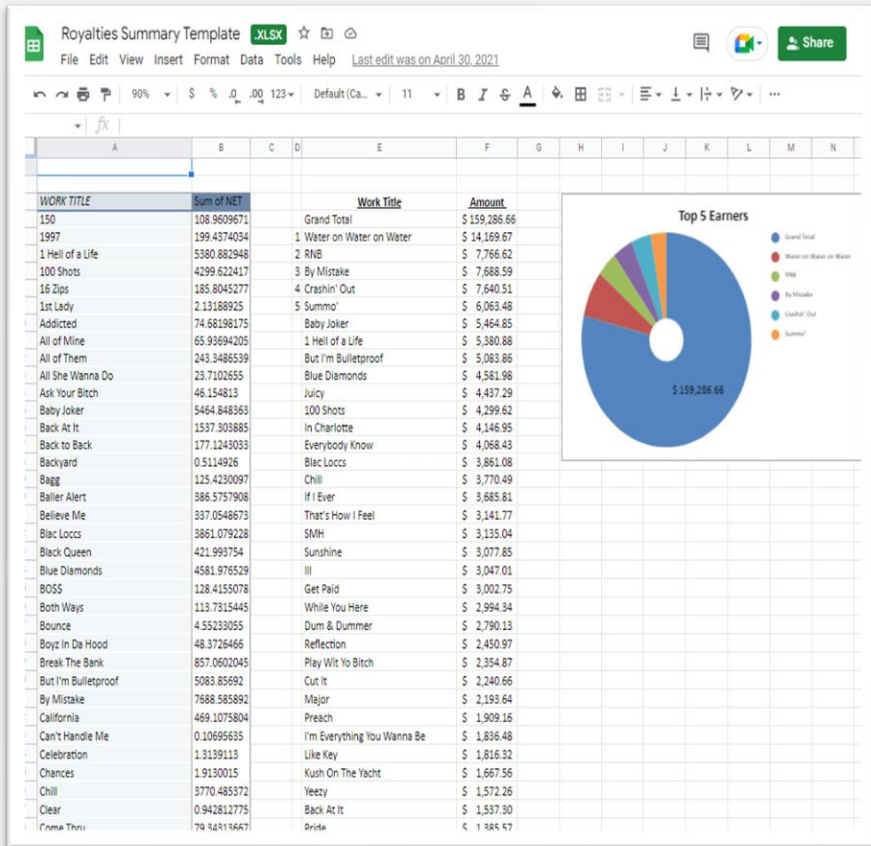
Royalties Summary Template .XLSX

File Edit View Insert Format Data Tools Help Last edit was on April 30, 2021

Share

90% $ % .0 .00 123 Default (Ca... 11 B I S A

fx

| A | B | C | D | E | F |
|---|---|---|---|---|---|
| WORK TITLE | Sum of NET | | | Work Title | Amount |
| 150 | 108.9609671 | | | Grand Total | $ 159,286.66 |
| 1997 | 199.4374034 | | 1 | Water on Water on Water | $ 14,169.67 |
| 1 Hell of a Life | 5380.882948 | | 2 | RNB | $ 7,766.62 |
| 100 Shots | 4299.622417 | | 3 | By Mistake | $ 7,688.59 |
| 16 Zips | 185.8045277 | | 4 | Crashin' Out | $ 7,640.51 |
| 1st Lady | 2.13188925 | | 5 | Summo' | $ 6,063.48 |
| Addicted | 74.68198175 | | | Baby Joker | $ 5,464.85 |
| All of Mine | 65.93694205 | | | 1 Hell of a Life | $ 5,380.88 |
| All of Them | 243.3486539 | | | But I'm Bulletproof | $ 5,083.86 |
| All She Wanna Do | 23.7102655 | | | Blue Diamonds | $ 4,581.98 |
| Ask Your Bitch | 46.154813 | | | Juicy | $ 4,437.29 |
| Baby Joker | 5464.848363 | | | 100 Shots | $ 4,299.62 |
| Back At It | 1537.303885 | | | In Charlotte | $ 4,146.95 |
| Back to Back | 177.1243033 | | | Everybody Know | $ 4,068.43 |
| Backyard | 0.5114926 | | | Blac Loccs | $ 3,861.08 |
| Bagg | 125.4230097 | | | Chill | $ 3,770.49 |
| Baller Alert | 386.5757908 | | | If I Ever | $ 3,685.81 |
| Believe Me | 337.0548673 | | | That's How I Feel | $ 3,141.77 |
| Blac Loccs | 3861.079228 | | | SMH | $ 3,135.04 |
| Black Queen | 421.993754 | | | Sunshine | $ 3,077.85 |
| Blue Diamonds | 4581.976529 | | | III | $ 3,047.01 |
| BOSS | 128.4155078 | | | Get Paid | $ 3,002.75 |
| Both Ways | 113.7315445 | | | While You Here | $ 2,994.34 |
| Bounce | 4.55233055 | | | Dum & Dummer | $ 2,790.13 |
| Boyz In Da Hood | 48.3726466 | | | Reflection | $ 2,450.97 |
| Break The Bank | 857.0602045 | | | Play Wit Yo Bitch | $ 2,354.87 |
| But I'm Bulletproof | 5083.85692 | | | Cut It | $ 2,240.66 |
| By Mistake | 7688.585892 | | | Major | $ 2,193.64 |
| California | 469.1075804 | | | Preach | $ 1,909.16 |
| Can't Handle Me | 0.10695635 | | | I'm Everything You Wanna Be | $ 1,836.48 |
| Celebration | 1.3139113 | | | Like Key | $ 1,816.32 |
| Chances | 1.9130015 | | | Kush On The Yacht | $ 1,667.56 |
| Chill | 3770.485372 | | | Yeezy | $ 1,572.26 |
| Clear | 0.942812775 | | | Back At It | $ 1,537.30 |
| Come Thru | 79.34313667 | | | Pride | $ 1,385.57 |

Top 5 Earners

Grand Total
Water on Water on Water
RNB
By Mistake
Crashin' Out
Summo'

$ 159,286.66